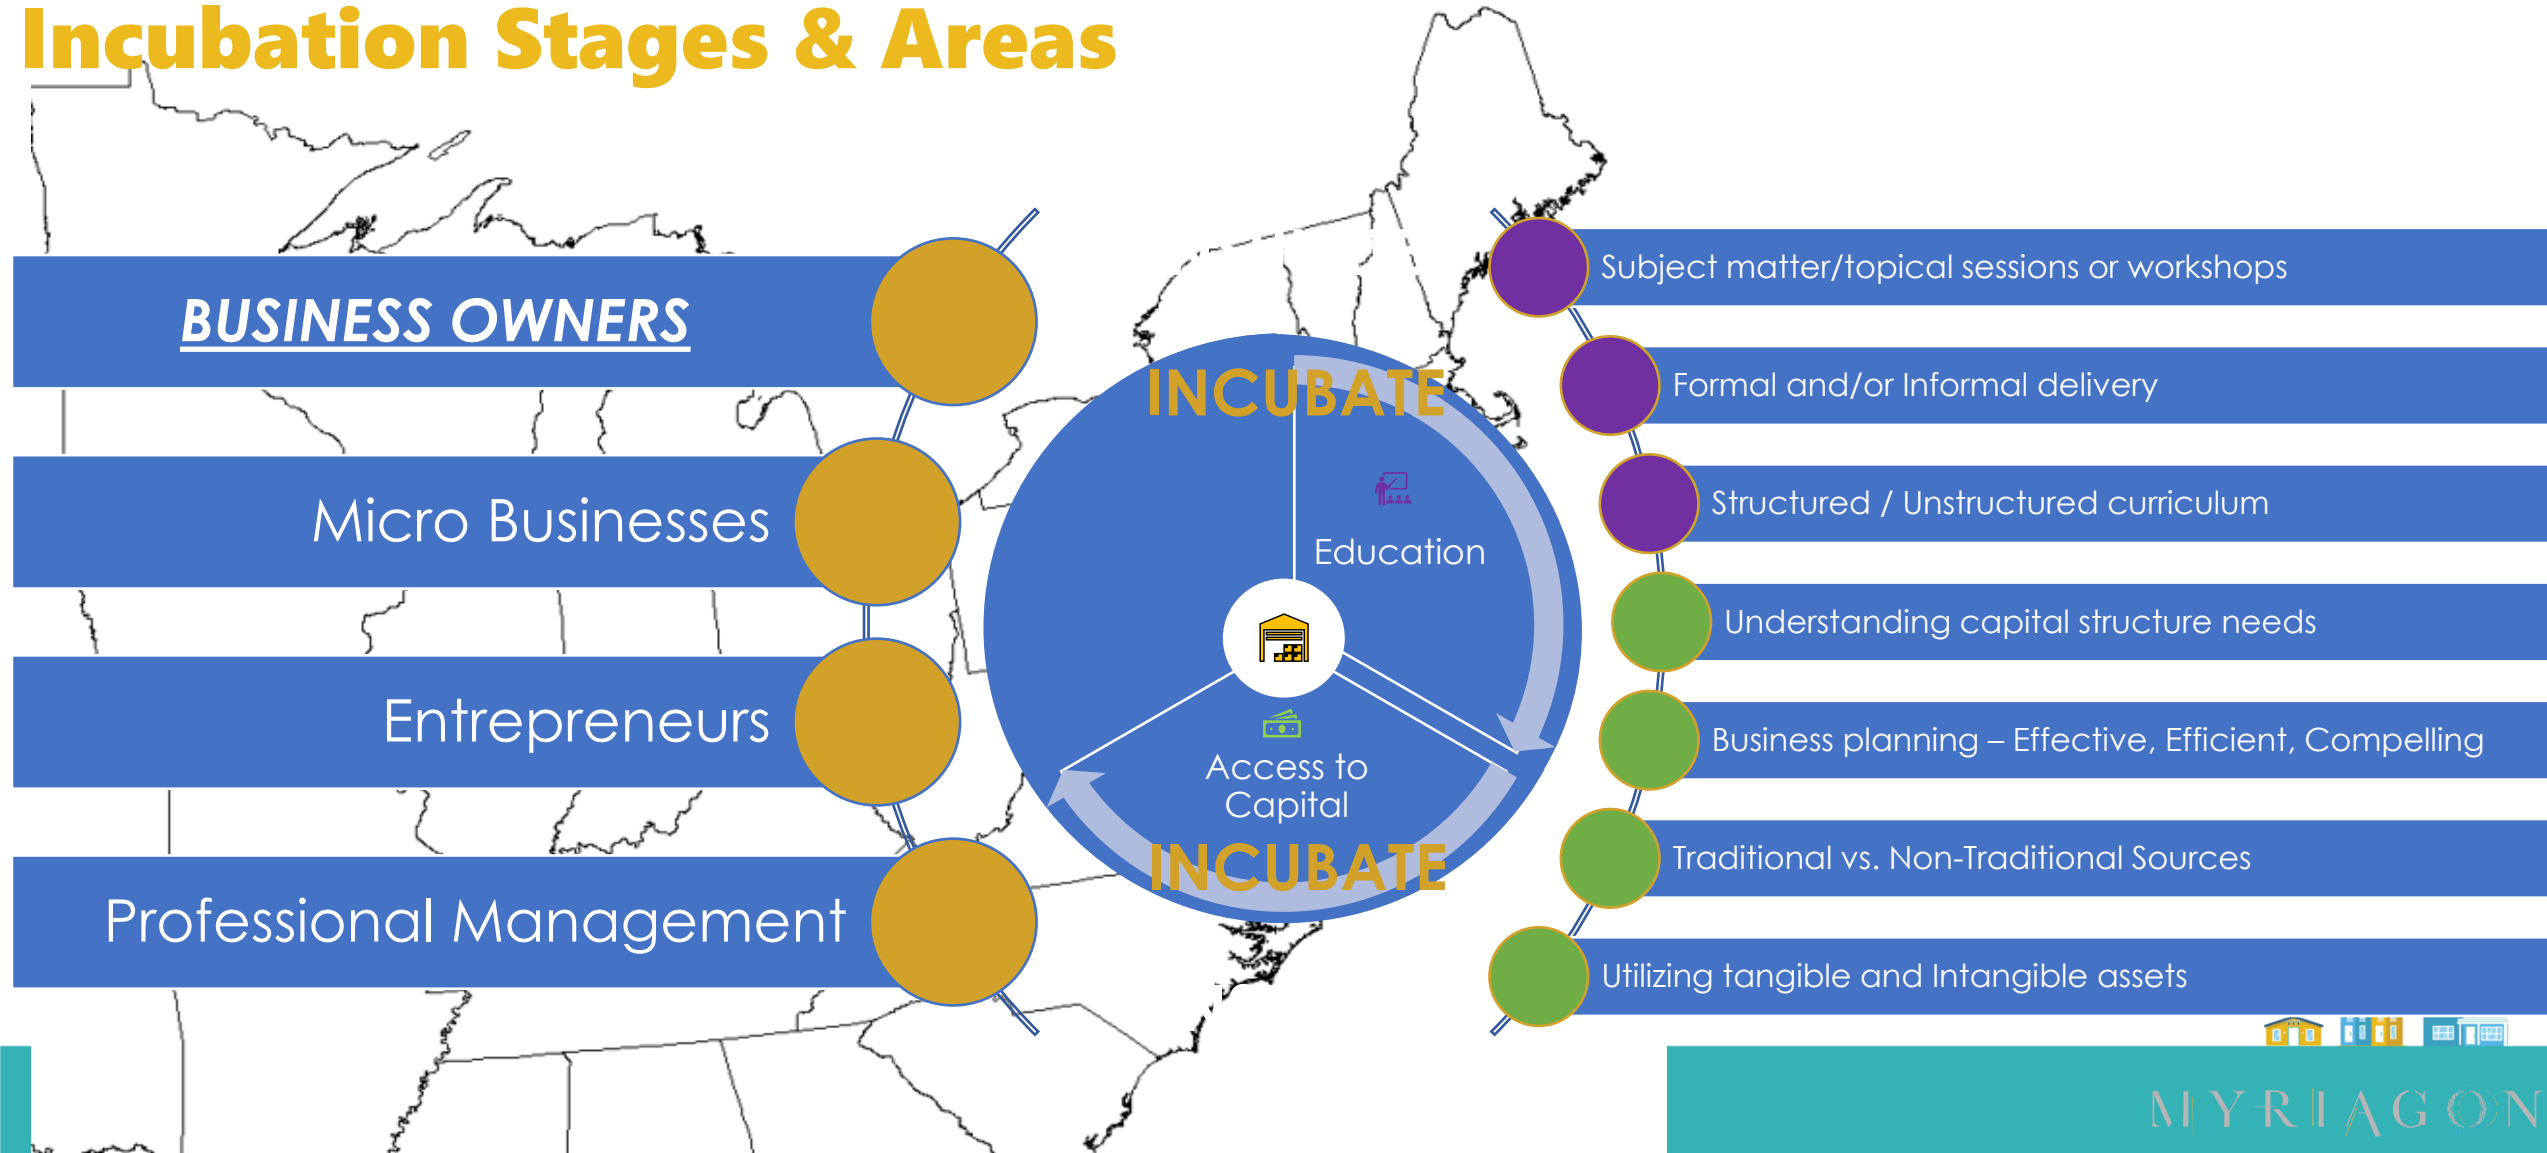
Incubation Stages & Areas

BUSINESS OWNERS

Micro Businesses

Entrepreneurs

Professional Management

INCUBATE

Education

Access to Capital

INCUBATE

Subject matter/topical sessions or workshops

Formal and/or Informal delivery

Structured / Unstructured curriculum

Understanding capital structure needs

Business planning – Effective, Efficient, Compelling

Traditional vs. Non-Traditional Sources

Utilizing tangible and Intangible assets

MYRIAGON